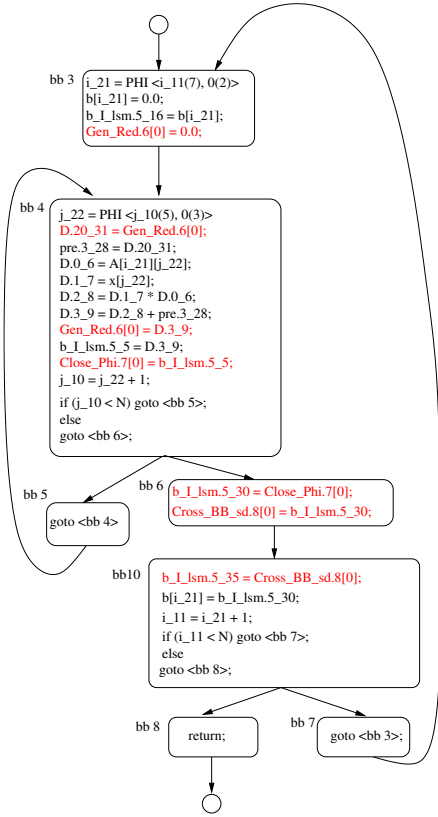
bb 3

i_21 = PHI <i_11(7), 0(2)>
b[i_21] = 0.0;
b_I_lsm.5_16 = b[i_21];
Gen_Red.6[0] = 0.0;

bb 4

j_22 = PHI <j_10(5), 0(3)>
D.20_31 = Gen_Red.6[0];
pre.3_28 = D.20_31;
D.0_6 = A[i_21][j_22];
D.1_7 = x[j_22];
D.2_8 = D.1_7 * D.0_6;
D.3_9 = D.2_8 + pre.3_28;
Gen_Red.6[0] = D.3_9;
b_I_lsm.5_5 = D.3_9;
Close_Phi.7[0] = b_I_lsm.5_5;
j_10 = j_22 + 1;
if (j_10 < N) goto <bb 5>;
else
goto <bb 6>;

bb 5

goto <bb 4>

bb 6

b_I_lsm.5_30 = Close_Phi.7[0];
Cross_BB_sd.8[0] = b_I_lsm.5_30;

bb10

b_I_lsm.5_35 = Cross_BB_sd.8[0];
b[i_21] = b_I_lsm.5_30;
i_11 = i_21 + 1;
if (i_11 < N) goto <bb 7>;
else
goto <bb 8>;

bb 8

return;

bb 7

goto <bb 3>;